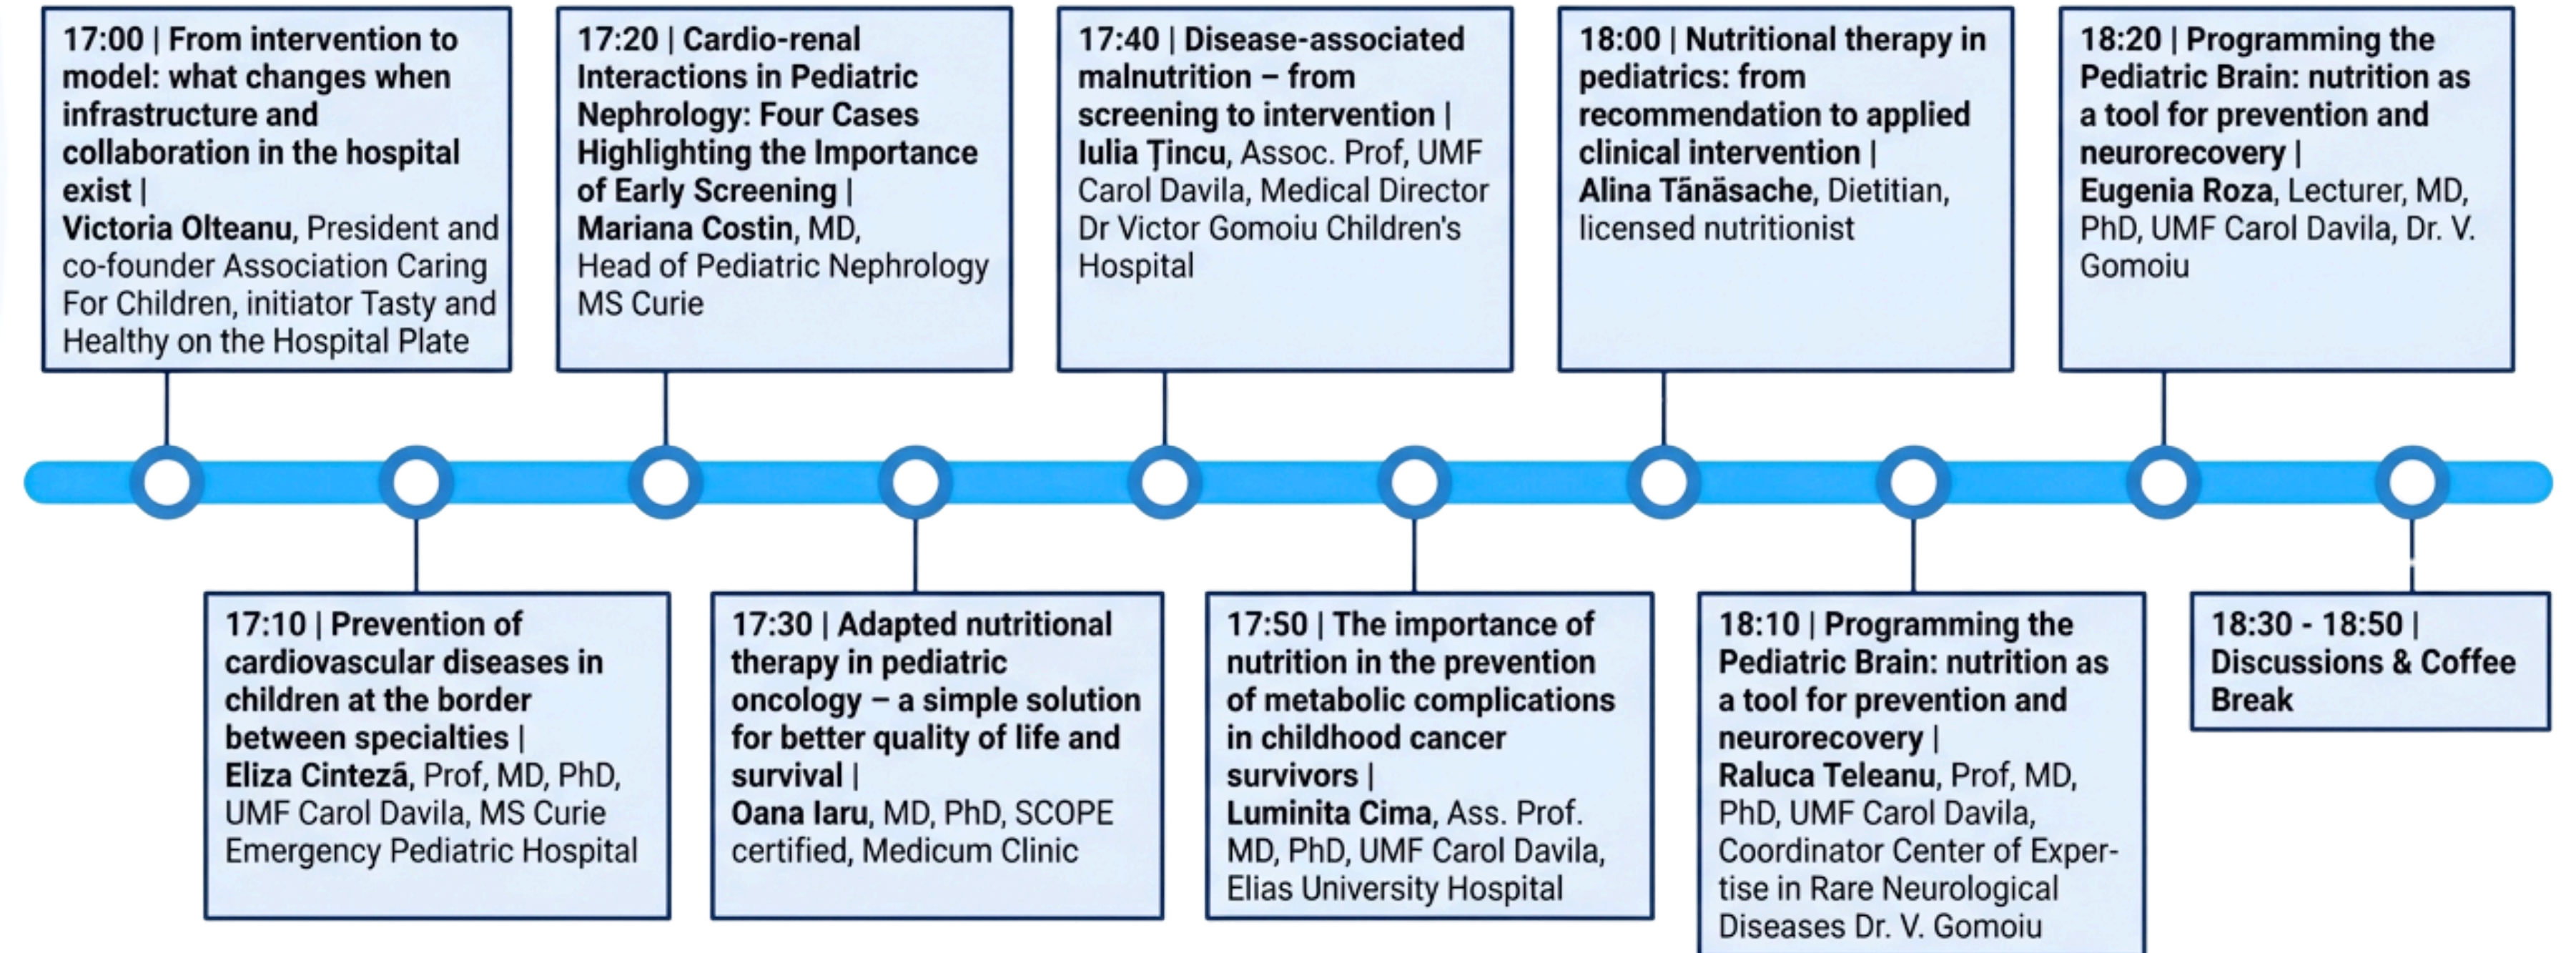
17:00 | From intervention to model: what changes when infrastructure and collaboration in the hospital exist | Victoria Olteanu, President and co-founder Association Caring For Children, initiator Tasty and Healthy on the Hospital Plate

17:10 | Prevention of cardiovascular diseases in children at the border between specialties | Eliza Cinteză, Prof, MD, PhD, UMF Carol Davila, MS Curie Emergency Pediatric Hospital

17:20 | Cardio-renal Interactions in Pediatric Nephrology: Four Cases Highlighting the Importance of Early Screening | Mariana Costin, MD, Head of Pediatric Nephrology MS Curie

17:30 | Adapted nutritional therapy in pediatric oncology – a simple solution for better quality of life and survival | Oana Iaru, MD, PhD, SCOPE certified, Medicum Clinic

17:40 | Disease-associated malnutrition – from screening to intervention | Iulia Țincu, Assoc. Prof, UMF Carol Davila, Medical Director Dr Victor Gomoiu Children's Hospital

17:50 | The importance of nutrition in the prevention of metabolic complications in childhood cancer survivors | Luminita Cima, Ass. Prof. MD, PhD, UMF Carol Davila, Elias University Hospital

18:00 | Nutritional therapy in pediatrics: from recommendation to applied clinical intervention | Alina Tănăsache, Dietitian, licensed nutritionist

18:10 | Programming the Pediatric Brain: nutrition as a tool for prevention and neurorecovery | Raluca Teleanu, Prof, MD, PhD, UMF Carol Davila, Coordinator Center of Expertise in Rare Neurological Diseases Dr. V. Gomoiu

18:20 | Programming the Pediatric Brain: nutrition as a tool for prevention and neurorecovery | Eugenia Roza, Lecturer, MD, PhD, UMF Carol Davila, Dr. V. Gomoiu

18:30 - 18:50 | Discussions & Coffee Break